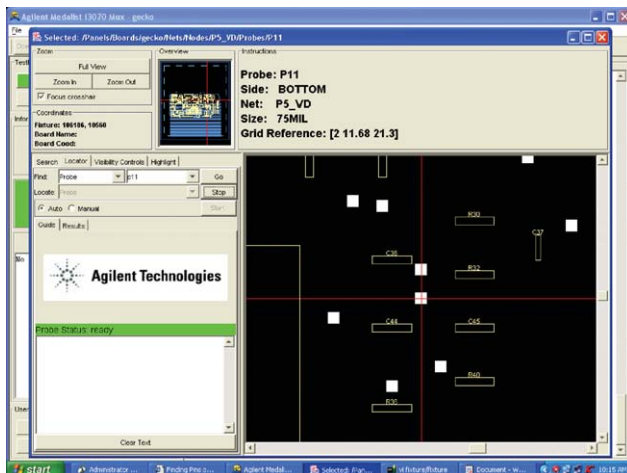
Agilent Medalist i3070 Mux - gecko

File

Selected: /Panels/Boards/gecko/Nets/Nodes/P5_VD/Probes/P11

Zoom

Full View

Zoom In

Zoom Out

Focus crosshair

Overview

Instructions

Probe: P11
Side: BOTTOM
Net: P5_VD
Size: 75MIL
Grid Reference: [2 11.68 21.3]

Coordinates
Fixture: 106106, 10660
Board Name:
Board Coord:

Search | Locator | Visibility Controls | Highlight

Find: Probe | p11 | Go

Locate: Probe | Stop

Auto Manual | Start

Guide | Results

Agilent Technologies

Probe Status: ready

Clear Text

R30

C37

C38

R32

C44

C45

R40

R30

Test

Infor

No

User

start | Administrator ... | Finding Pins ... | Agilent Medali... | Selected: /Pan... | \\fixture\fixture | Document - W... | 10:15 AM